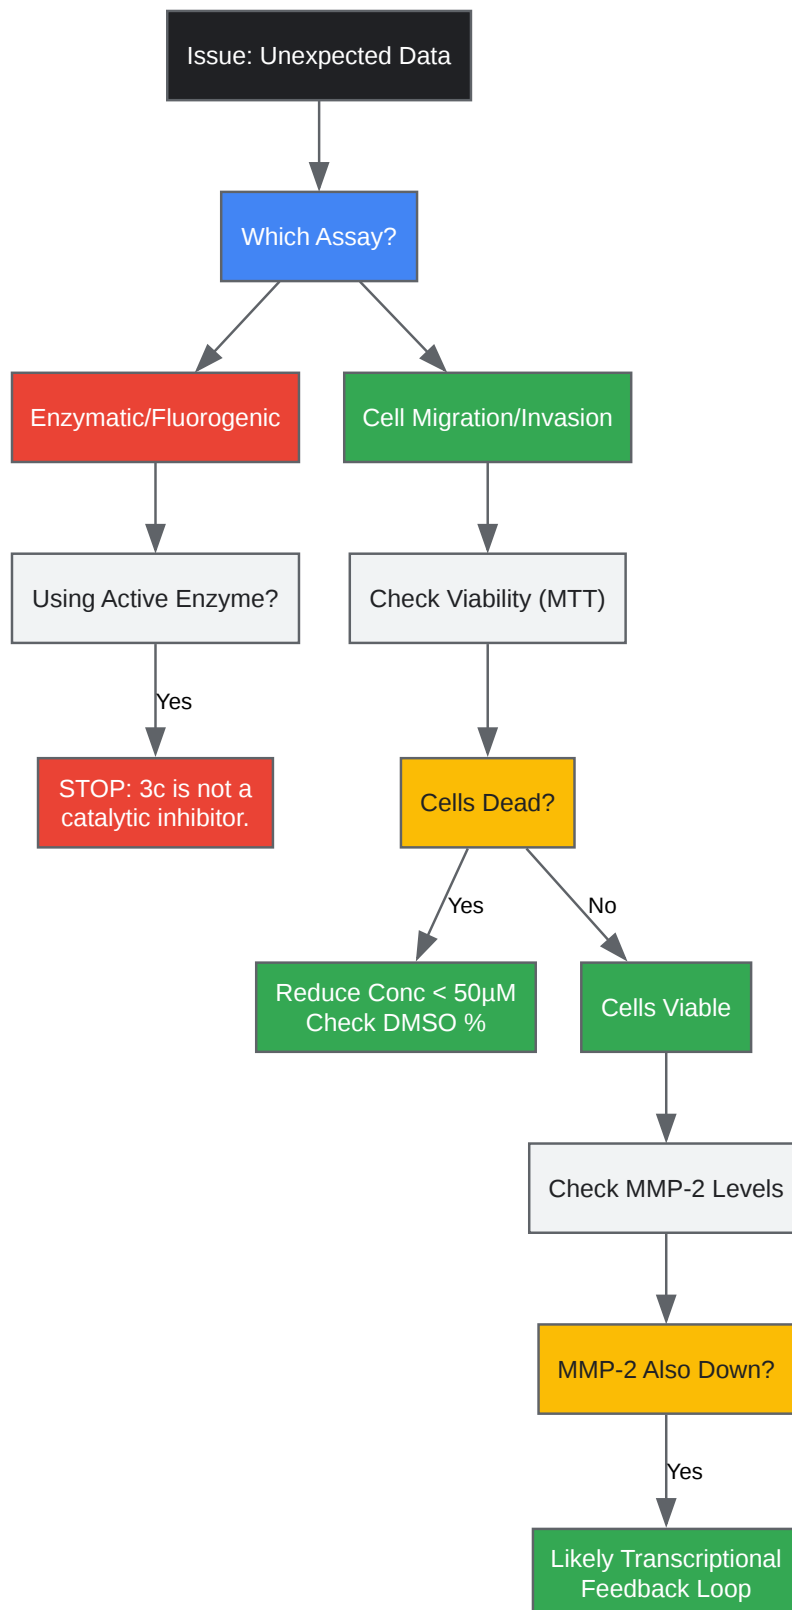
Issue: Unexpected Data

Which Assay?

Enzymatic/Fluorogenic

Cell Migration/Invasion

Using Active Enzyme?

Check Viability (MTT)

Yes

STOP: 3c is not a catalytic inhibitor.

Cells Dead?

Yes

No

Reduce Conc < 50µM Check DMSO %

Cells Viable

Check MMP-2 Levels

MMP-2 Also Down?

Yes

Likely Transcriptional Feedback Loop